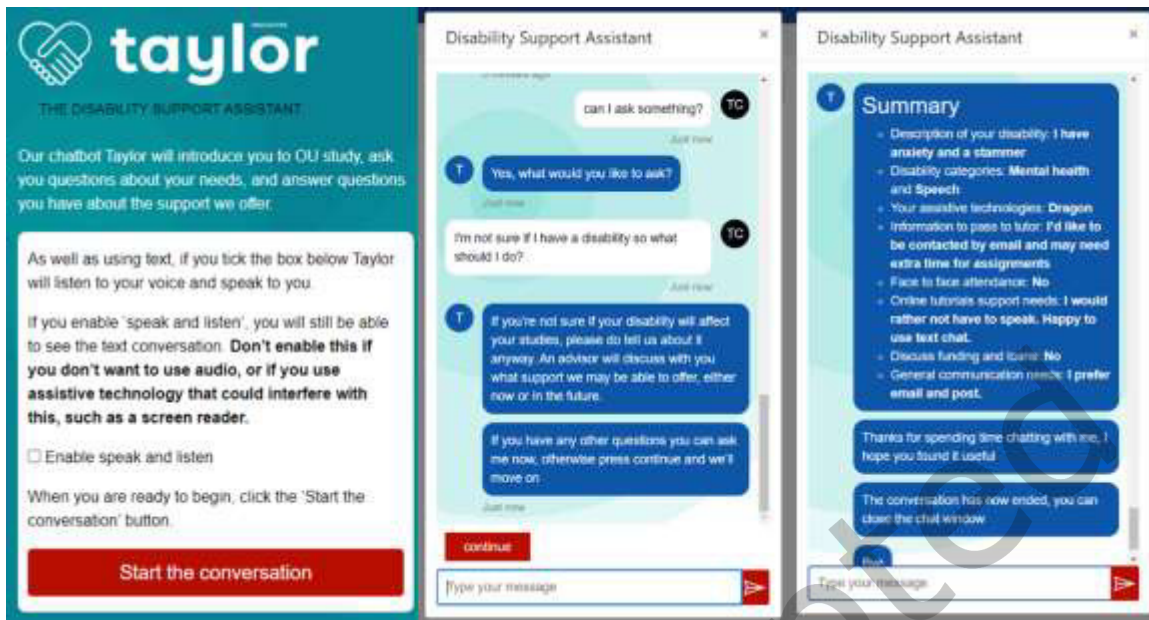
taylor

THE DISABILITY SUPPORT ASSISTANT

Our chatbot Taylor will introduce you to OU study, ask you questions about your needs, and answer questions you have about the support we offer.

As well as using text, if you tick the box below Taylor will listen to your voice and speak to you.

If you enable 'speak and listen', you will still be able to see the text conversation. **Don't enable this if you don't want to use audio, or if you use assistive technology that could interfere with this, such as a screen reader.**

☐ Enable speak and listen

When you are ready to begin, click the 'Start the conversation' button.

Start the conversation

Disability Support Assistant ×

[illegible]

can I ask something? TC

Just now

T Yes, what would you like to ask?

Just now

I'm not sure if I have a disability so what should I do? TC

Just now

T If you're not sure if your disability will affect your studies, please do tell us about it anyway. An advisor will discuss with you what support we may be able to offer, either now or in the future.

If you have any other questions you can ask me now, otherwise press continue and we'll move on

Just now

continue

Type your message

Disability Support Assistant ×

T Summary
- Description of your disability: **I have anxiety and a stammer**
- Disability categories: **Mental health and Speech**
- Your assistive technologies: **Dragon**
- Information to pass to tutor: **I'd like to be contacted by email and may need extra time for assignments**
- Face to face attendance: **No**
- Online tutorials support needs: **I would rather not have to speak. Happy to use text chat.**
- Discuss funding and loans: **No**
- General communication needs: **I prefer email and post.**

Thanks for spending time chatting with me, I hope you found it useful

The conversation has now ended, you can close the chat window

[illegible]

Type your message